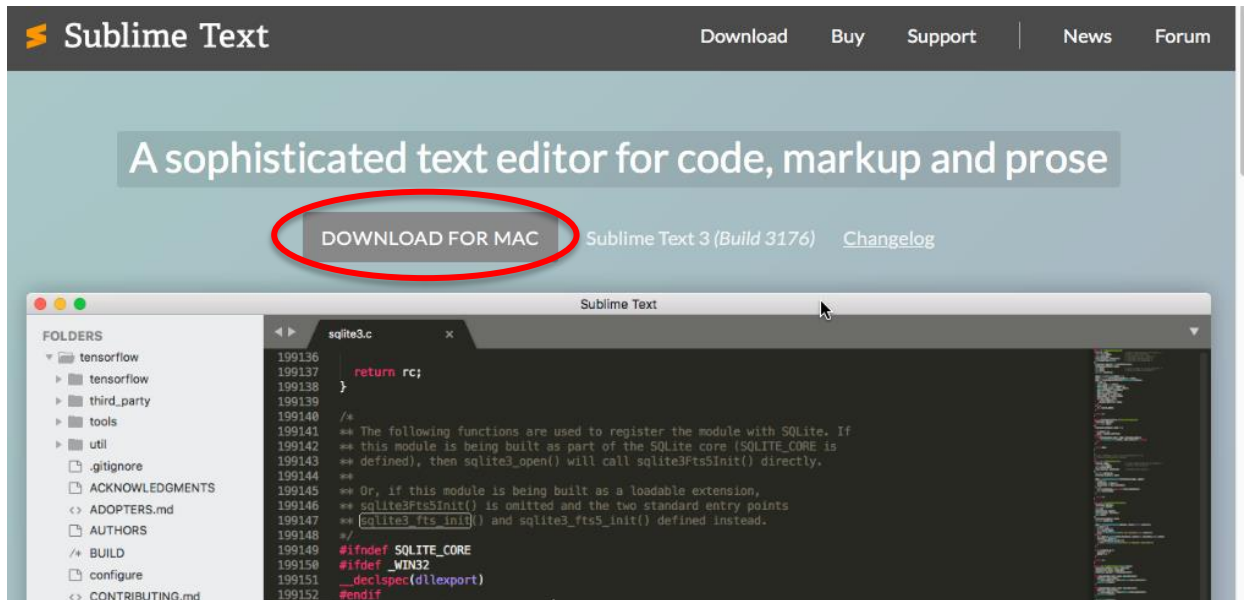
Sublime Text

Download Buy Support News Forum

A sophisticated text editor for code, markup and prose

DOWNLOAD FOR MAC Sublime Text 3 (Build 3176) Changelog

Sublime Text

FOLDERS
tensorflow
tensorflow
third_party
tools
util
.gitignore
ACKNOWLEDGMENTS
ADOPTERS.md
AUTHORS
BUILD
configure
CONTRIBUTING.md

sqlite3.c

199136
199137 return rc;
199138 }
199139
199140 /*
199141 ** The following functions are used to register the module with SQLite. If
199142 ** this module is being built as part of the SQLite core (SQLITE_CORE is
199143 ** defined), then sqlite3_open() will call sqlite3Fts5Init() directly.
199144 **
199145 ** Or, if this module is being built as a loadable extension,
199146 ** sqlite3Fts5Init() is omitted and the two standard entry points
199147 ** sqlite3_fts_init() and sqlite3_fts5_init() defined instead.
199148 */
199149 #ifndef SQLITE_CORE
199150 #ifdef _WIN32
199151 __declspec(dllexport)
199152 #endif